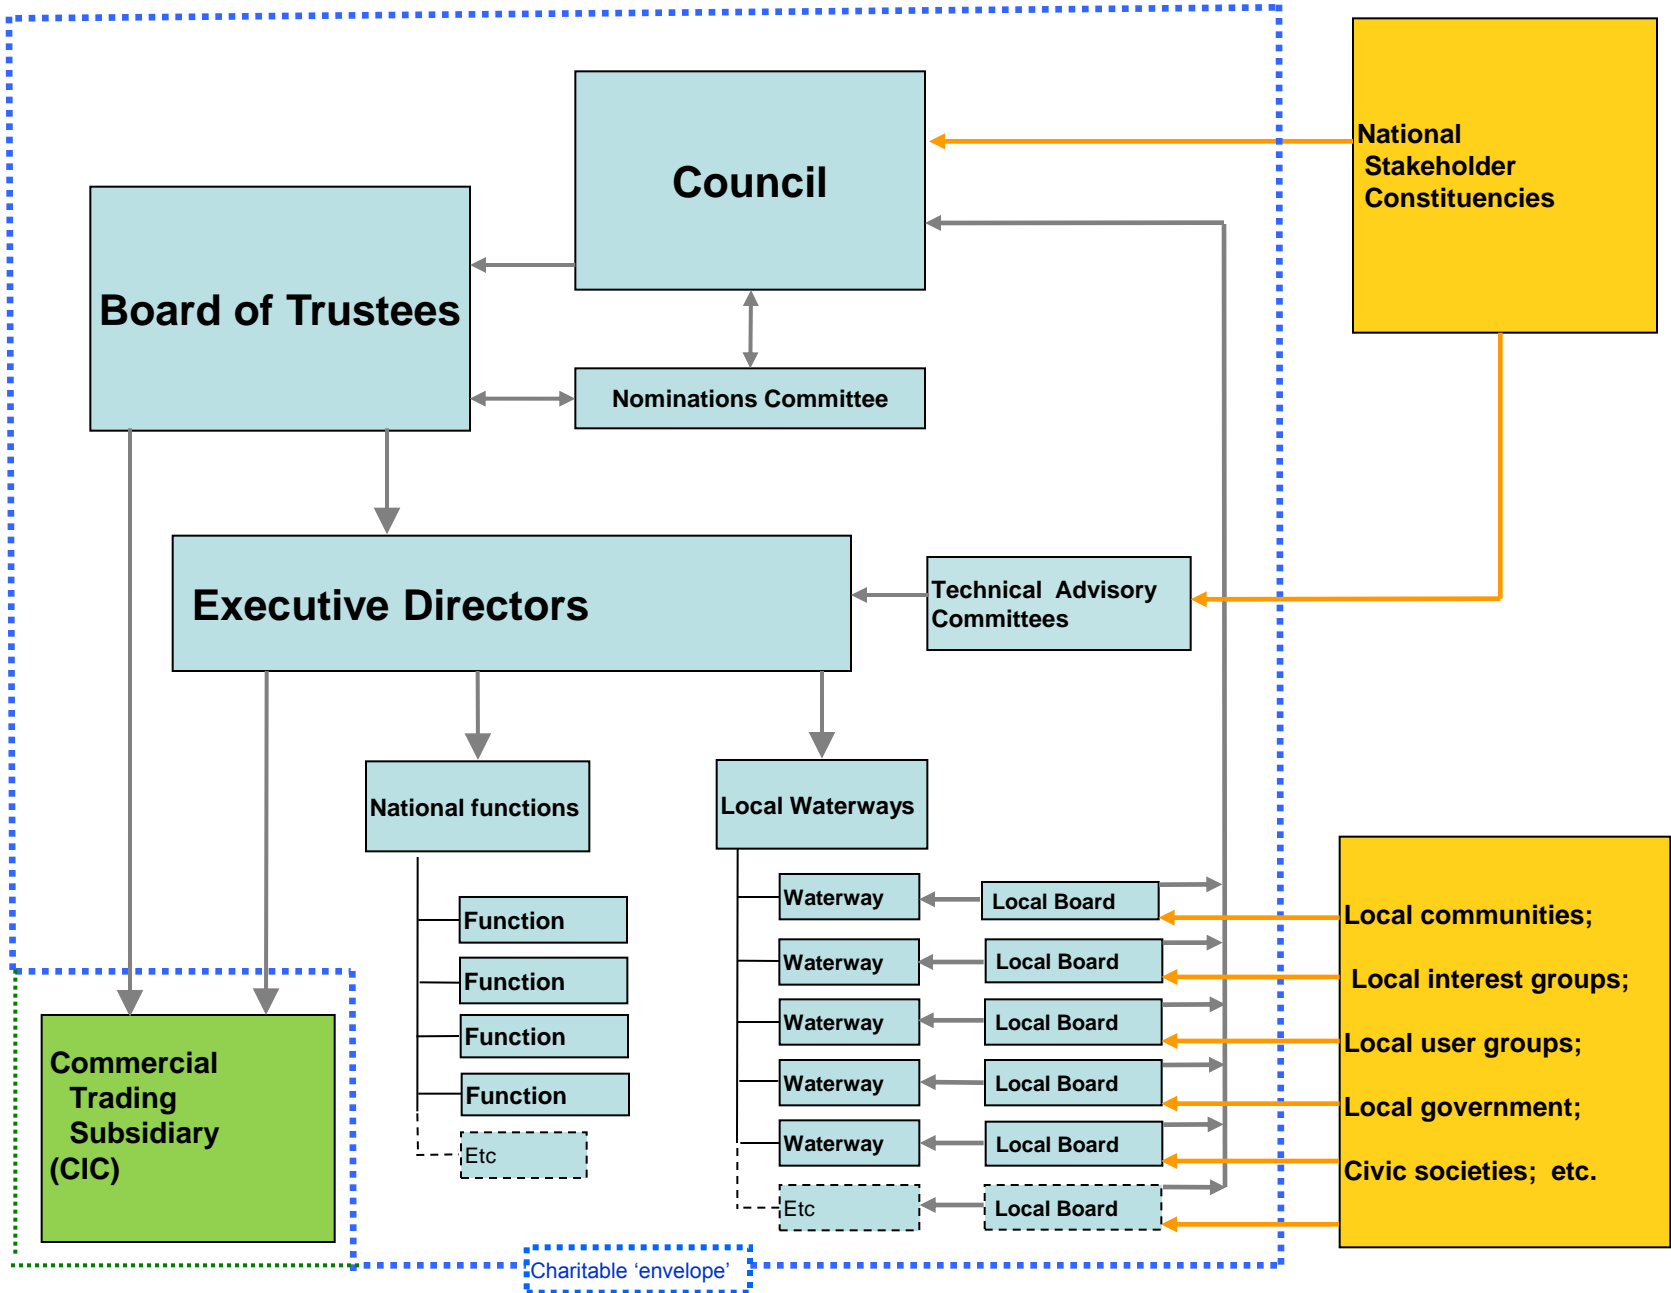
Council

National Stakeholder Constituencies

Board of Trustees

Nominations Committee

Executive Directors

Technical Advisory Committees

National functions

Local Waterways

Function

Function

Function

Function

Etc

Waterway

Local Board

Waterway

Local Board

Waterway

Local Board

Waterway

Local Board

Waterway

Local Board

Etc

Local Board

Local communities;

Local interest groups;

Local user groups;

Local government;

Civic societies; etc.

Commercial Trading Subsidiary (CIC)

Charitable 'envelope'